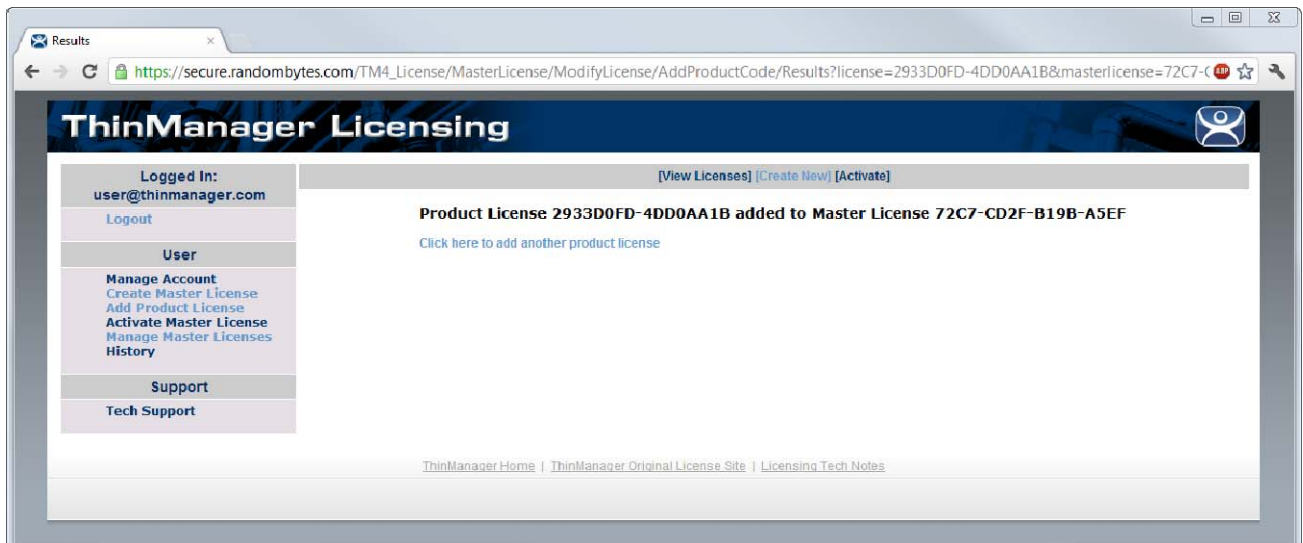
Results ×

https://secure.randombytes.com/TM4_License/MasterLicense/ModifyLicense/AddProductCode/Results?license=2933D0FD-4DD0AA1B&masterlicense=72C7-C

ThinManager Licensing

Logged In:
user@thinmanager.com
Logout

User
Manage Account
Create Master License
Add Product License
Activate Master License
Manage Master Licenses
History

Support
Tech Support

[View Licenses] [Create New] [Activate]

Product License 2933D0FD-4DD0AA1B added to Master License 72C7-CD2F-B19B-A5EF

Click here to add another product license

ThinManager Home | ThinManager Original License Site | Licensing Tech Notes